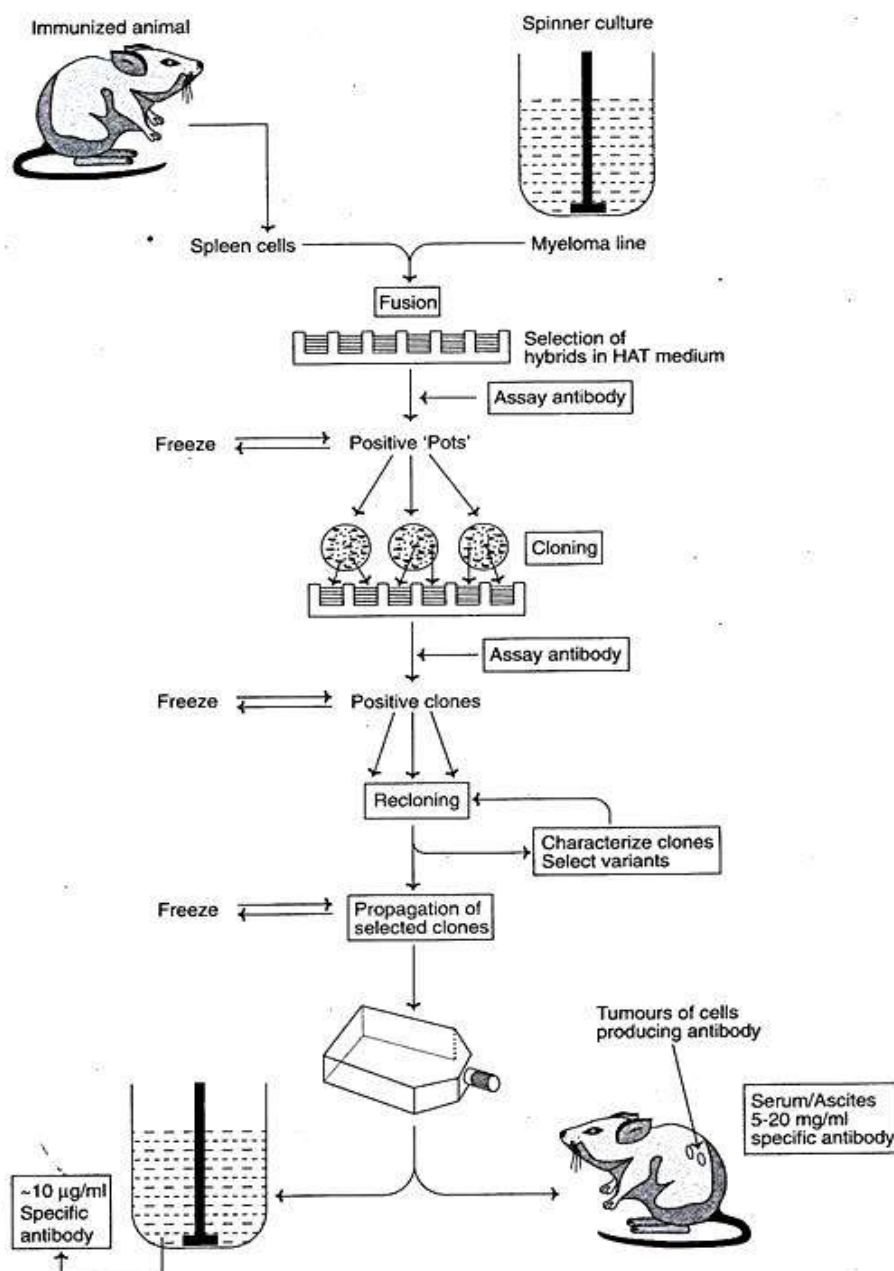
Immunized animal

Spinner culture

Spleen cells

Myeloma line

Fusion

Selection of hybrids in HAT medium

Assay antibody

Freeze

Positive 'Pots'

Cloning

Assay antibody

Freeze

Positive clones

Recloning

Characterize clones
Select variants

Freeze

Propagation of selected clones

Tumours of cells producing antibody

Serum/Ascites
5-20 mg/ml
specific antibody

~10 µg/ml
Specific
antibody